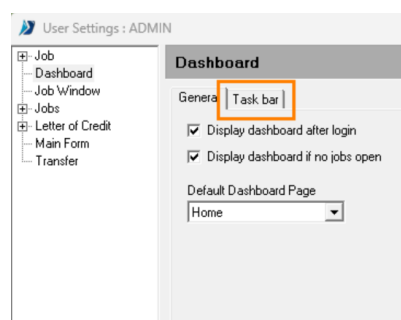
User Settings : ADMIN

Job
Dashboard
Job Window
Jobs
Letter of Credit
Main Form
Transfer

Dashboard

Genera Task bar

Display dashboard after login

Display dashboard if no jobs open

Default Dashboard Page

Home